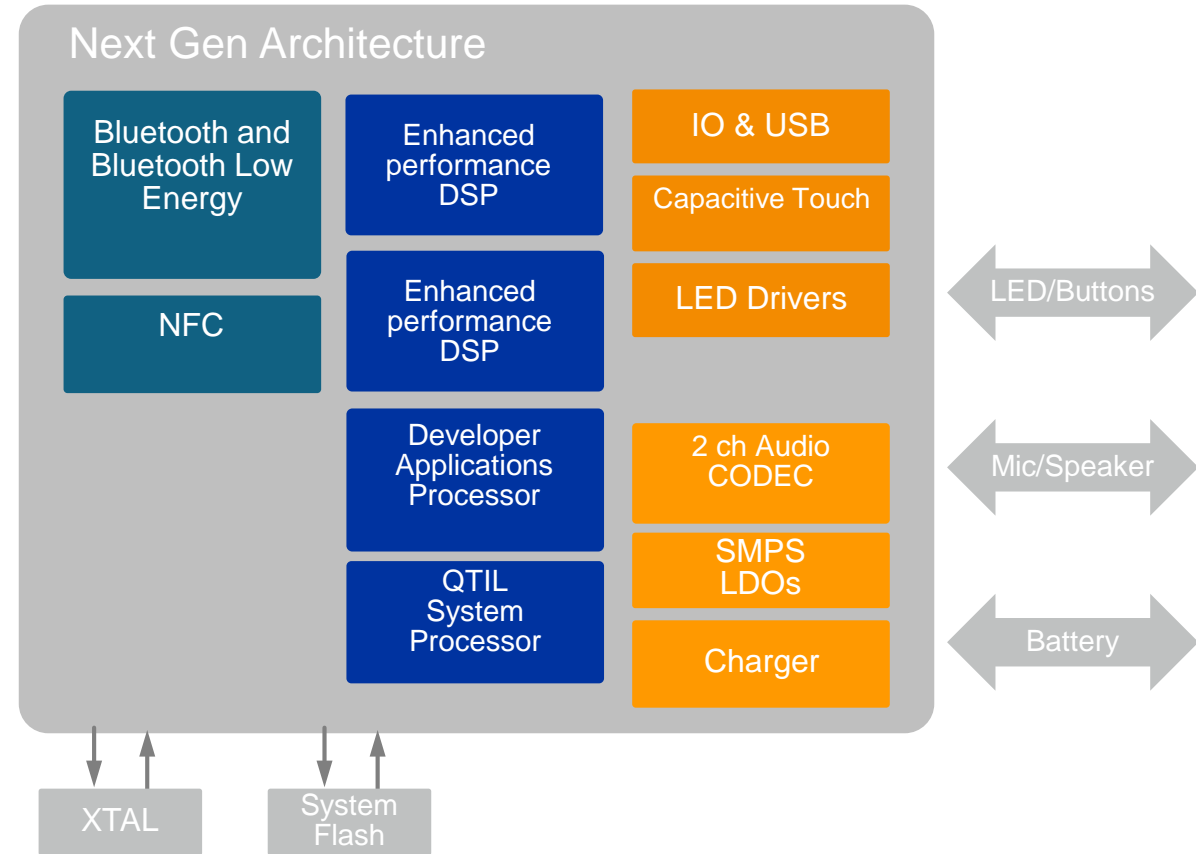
Next Gen Architecture

Bluetooth and Bluetooth Low Energy

NFC

Enhanced performance DSP

Enhanced performance DSP

Developer Applications Processor

QTIL System Processor

IO & USB

Capacitive Touch

LED Drivers

2 ch Audio CODEC

SMPS LDOs

Charger

LED/Buttons

Mic/Speaker

Battery

XTAL

System Flash